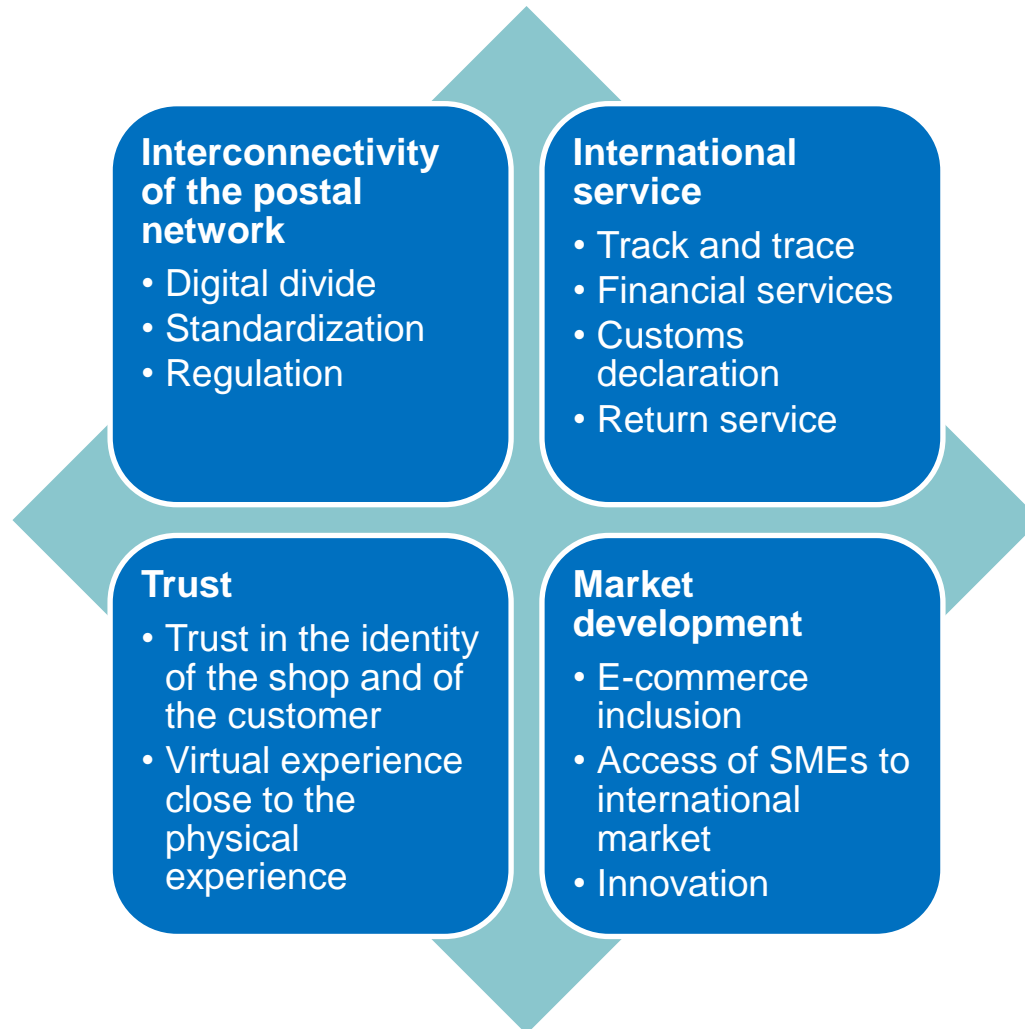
Interconnectivity of the postal network
• Digital divide
• Standardization
• Regulation

International service
• Track and trace
• Financial services
• Customs declaration
• Return service

Trust
• Trust in the identity of the shop and of the customer
• Virtual experience close to the physical experience

Market development
• E-commerce inclusion
• Access of SMEs to international market
• Innovation